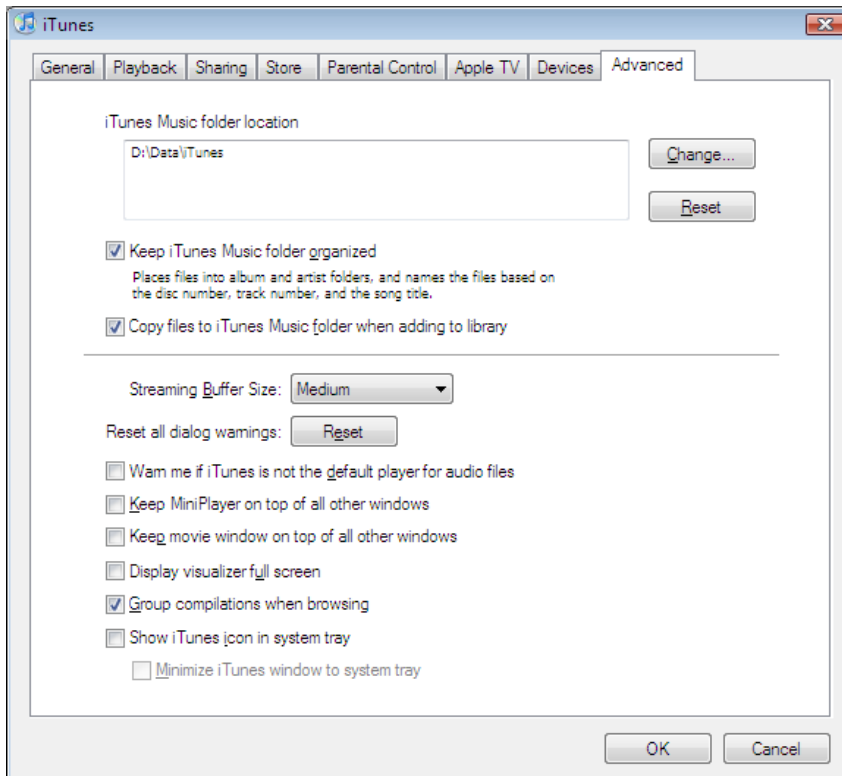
iTunes

General | Playback | Sharing | Store | Parental Control | Apple TV | Devices | Advanced

iTunes Music folder location

D:\Data\iTunes

Change...

Reset

Keep iTunes Music folder organized

Places files into album and artist folders, and names the files based on the disc number, track number, and the song title.

Copy files to iTunes Music folder when adding to library

Streaming Buffer Size: Medium

Reset all dialog warnings: Reset

Warn me if iTunes is not the default player for audio files

Keep MiniPlayer on top of all other windows

Keep movie window on top of all other windows

Display visualizer full screen

Group compilations when browsing

Show iTunes icon in system tray

Minimize iTunes window to system tray

OK

Cancel